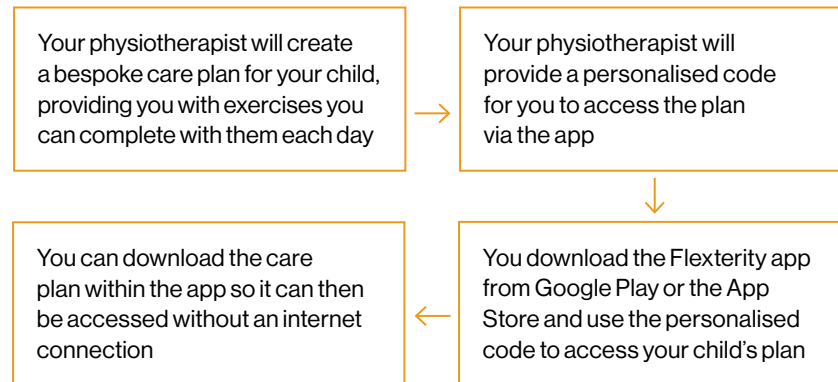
Your physiotherapist will create a bespoke care plan for your child, providing you with exercises you can complete with them each day

Your physiotherapist will provide a personalised code for you to access the plan via the app

You download the Flexterity app from Google Play or the App Store and use the personalised code to access your child's plan

You can download the care plan within the app so it can then be accessed without an internet connection